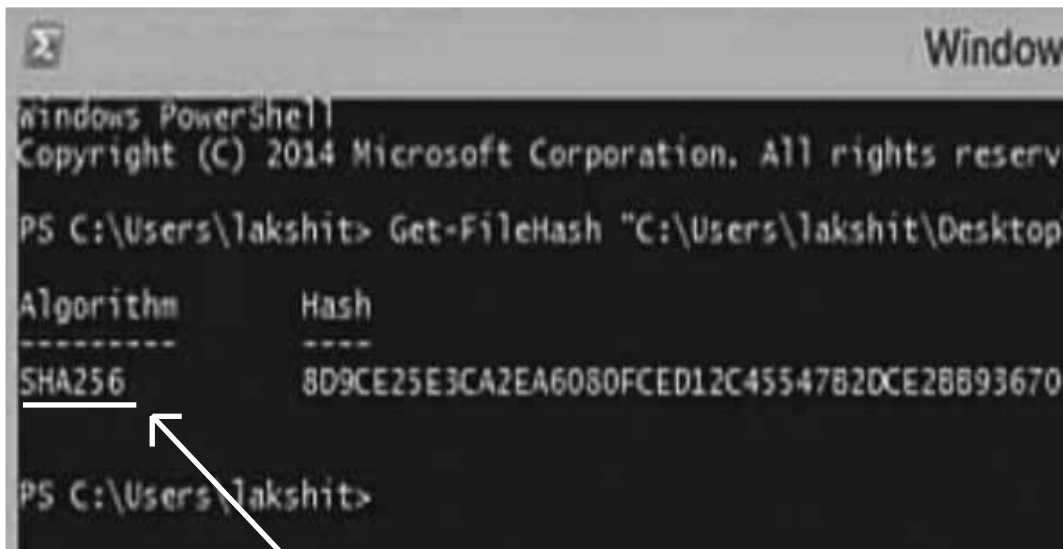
Window

Windows PowerShell
Copyright (C) 2014 Microsoft Corporation. All rights reserv

PS C:\Users\lakshit> Get-FileHash "C:\Users\lakshit\Desktop

Algorithm Hash
--------- ----
SHA256 8D9CE25E3CA2EA6080FCED12C45547B2DCE2BB93670

PS C:\Users\lakshit>